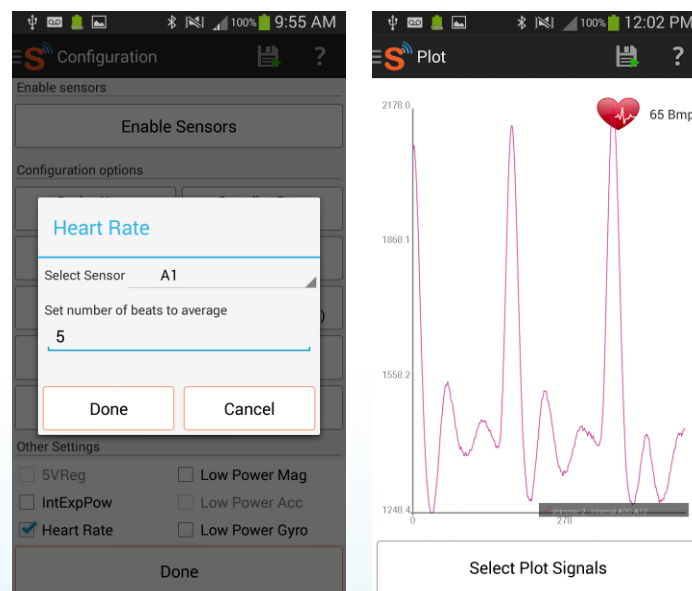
100% 9:55 AM

Configuration

Enable sensors

Enable Sensors

Configuration options

Heart Rate

Select Sensor A1

Set number of beats to average

5

Done Cancel

Other Settings

5VReg Low Power Mag

IntExpPow Low Power Acc

Heart Rate Low Power Gyro

Done

100% 12:02 PM

Plot

65 Bmp

2178.0

1868.1

1558.2

1248.4

0

270

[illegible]

Select Plot Signals